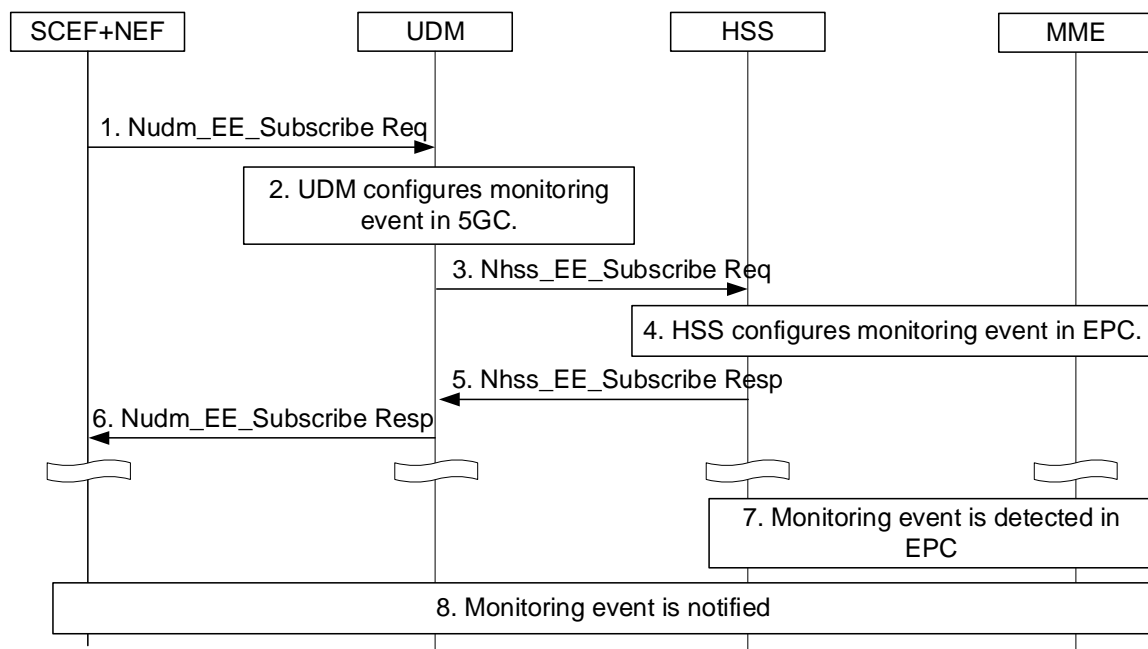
SCEF+NEF

UDM

HSS

MME

1. Nudm_EE_Subscribe Req

2. UDM configures monitoring event in 5GC.

3. Nhss_EE_Subscribe Req

4. HSS configures monitoring event in EPC.

5. Nhss_EE_Subscribe Resp

6. Nudm_EE_Subscribe Resp

7. Monitoring event is detected in EPC

8. Monitoring event is notified